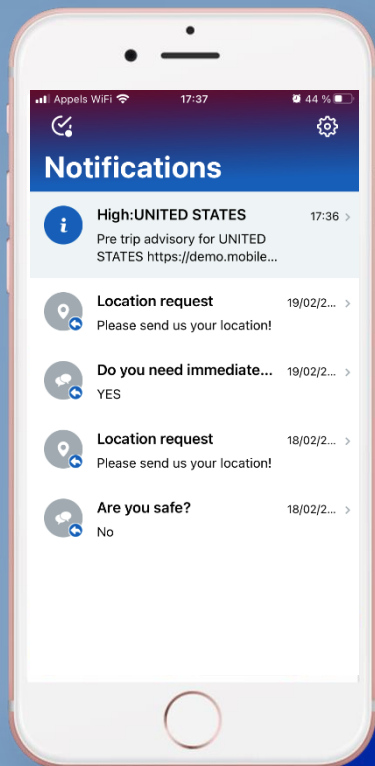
Appels WiFi 17:37 44 %

Notifications

High:UNITED STATES 17:36
Pre trip advisory for UNITED STATES https://demo.mobile...

Location request 19/02/2...
Please send us your location!

Do you need immediate... 19/02/2...
YES

Location request 18/02/2...
Please send us your location!

Are you safe? 18/02/2...
No